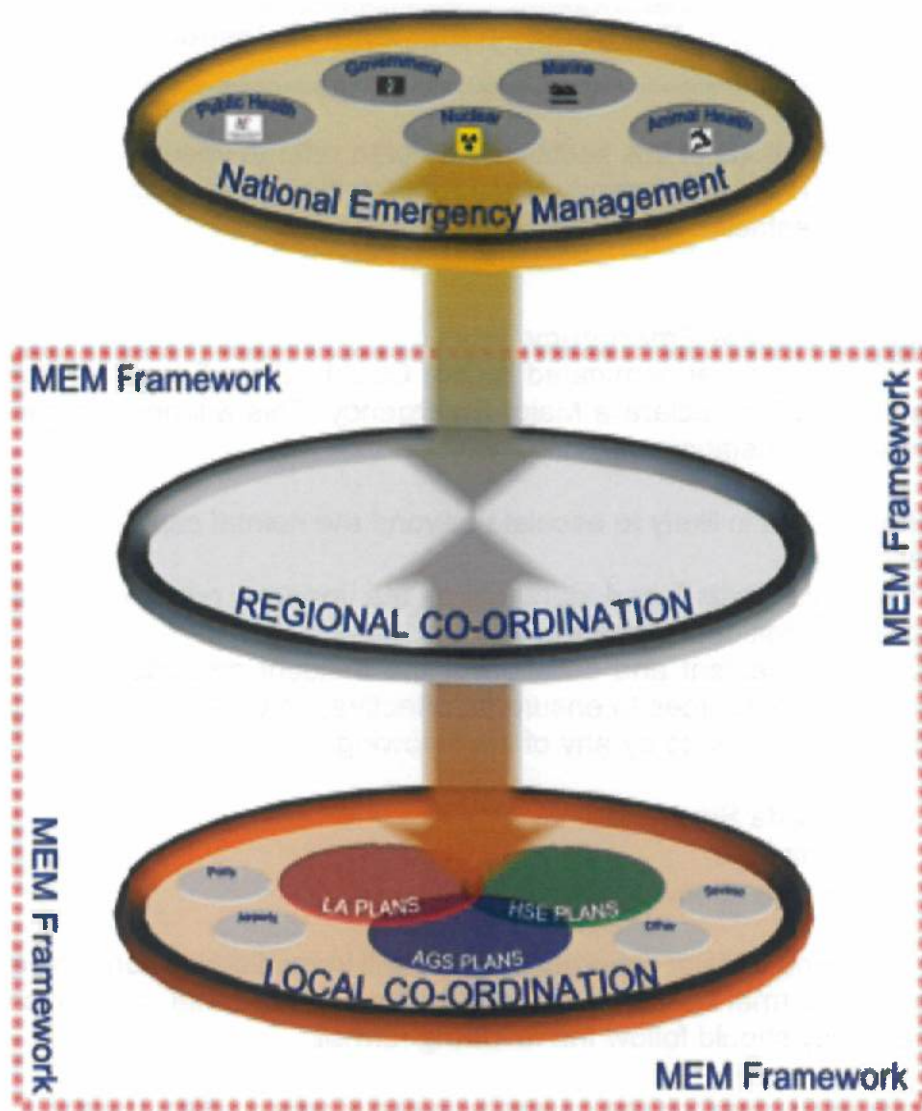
Public Health

Government

Marine

Nuclear

Animal Health

National Emergency Management

MEM Framework

MEM Framework

REGIONAL CO-ORDINATION

MEM Framework

Ports

Airports

LA PLANS

HSE PLANS

Seveso

Other

AGS PLANS

LOCAL CO-ORDINATION

MEM Framework